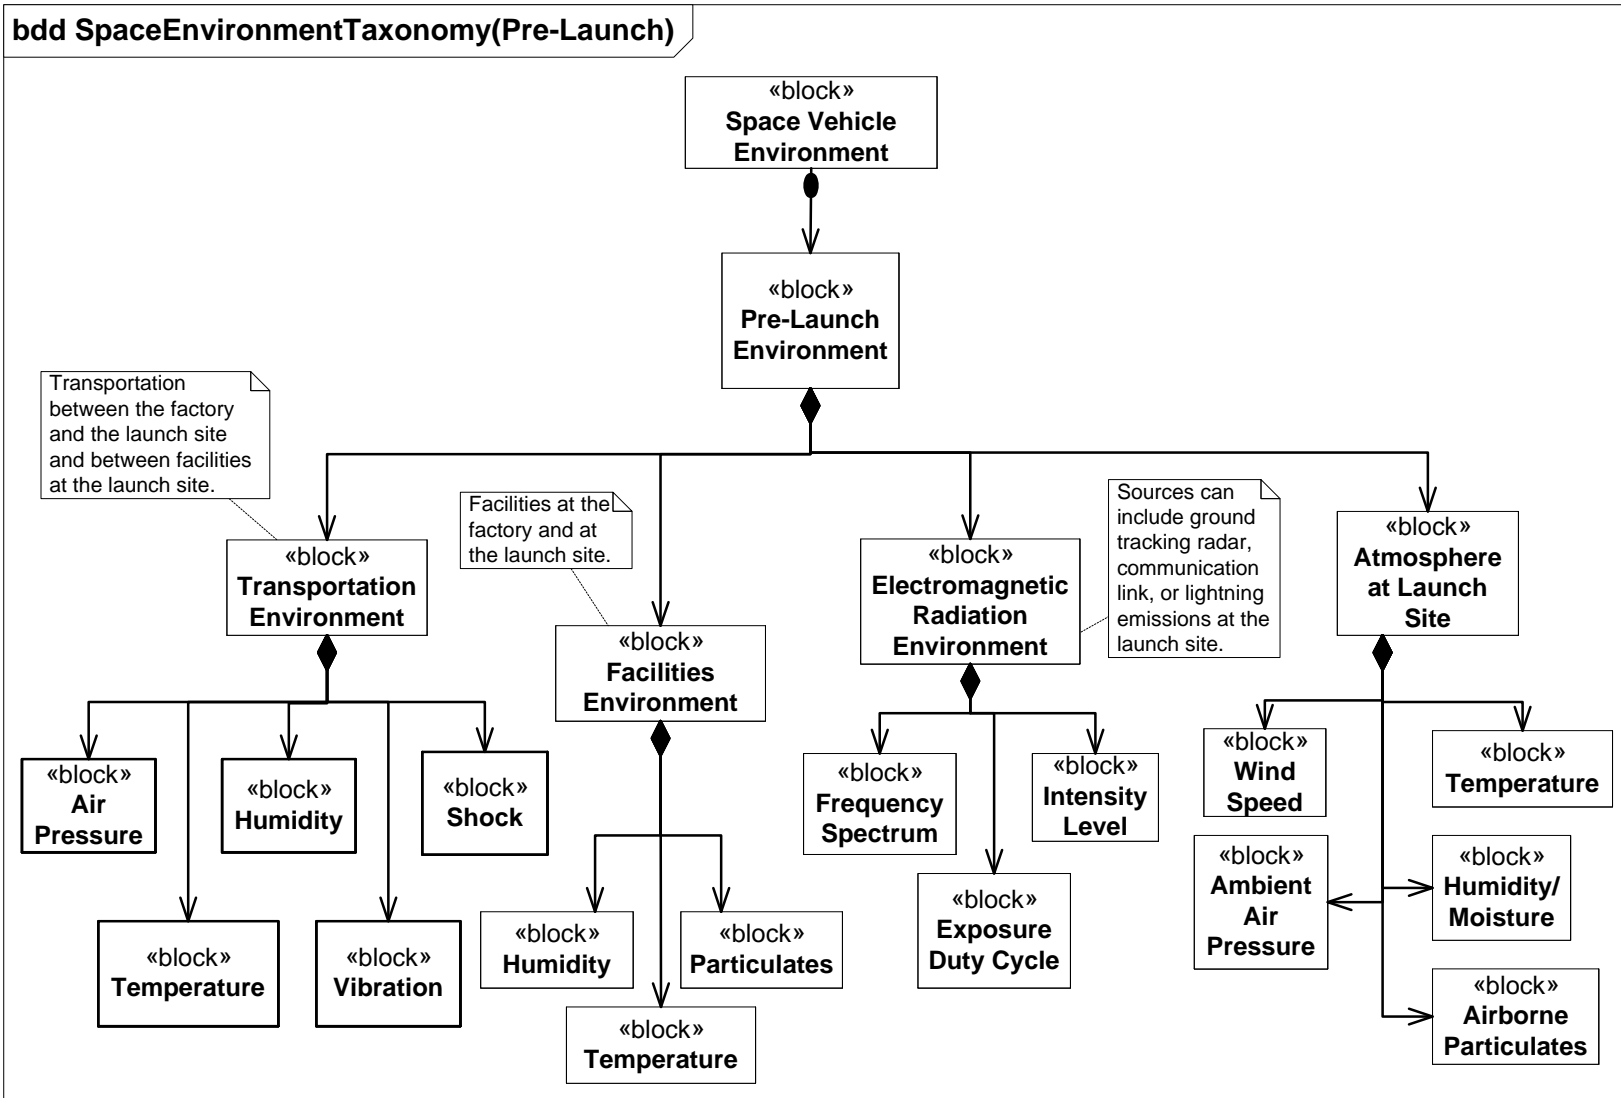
bdd SpaceEnvironmentTaxonomy(Pre-Launch)

«block»
Space Vehicle Environment

«block»
Pre-Launch Environment

Transportation between the factory and the launch site and between facilities at the launch site.

Facilities at the factory and at the launch site.

Sources can include ground tracking radar, communication link, or lightning emissions at the launch site.

«block»
Transportation Environment

«block»
Facilities Environment

«block»
Electromagnetic Radiation Environment

«block»
Atmosphere at Launch Site

«block»
Air Pressure

«block»
Humidity

«block»
Shock

«block»
Temperature

«block»
Vibration

«block»
Humidity

«block»
Particulates

«block»
Temperature

«block»
Frequency Spectrum

«block»
Intensity Level

«block»
Exposure Duty Cycle

«block»
Wind Speed

«block»
Temperature

«block»
Ambient Air Pressure

«block»
Humidity/ Moisture

«block»
Airborne Particulates